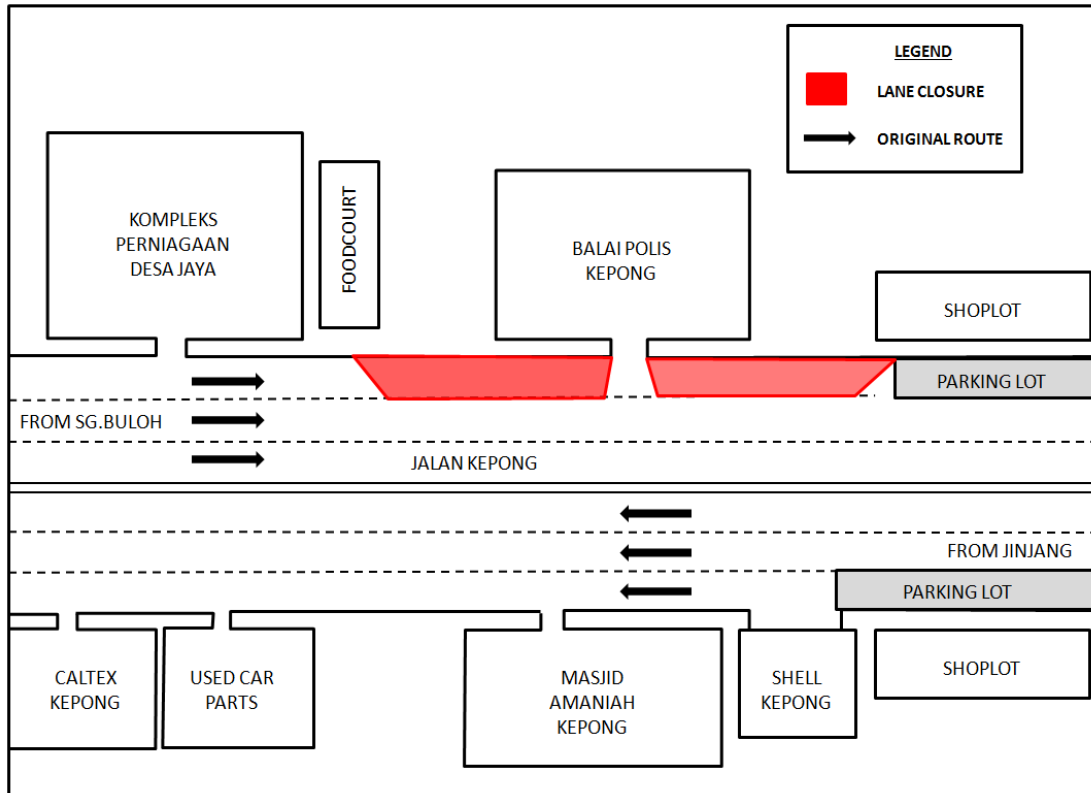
LEGEND

LANE CLOSURE

ORIGINAL ROUTE

KOMPLEKS PERNIAGAAN DESA JAYA

FOODCOURT

BALAI POLIS KEPONG

SHOPLOT

PARKING LOT

FROM SG.BULOH

JALAN KEPONG

FROM JINJANG

PARKING LOT

CALTEX KEPONG

USED CAR PARTS

MASJID AMANIAH KEPONG

SHELL KEPONG

SHOPLOT